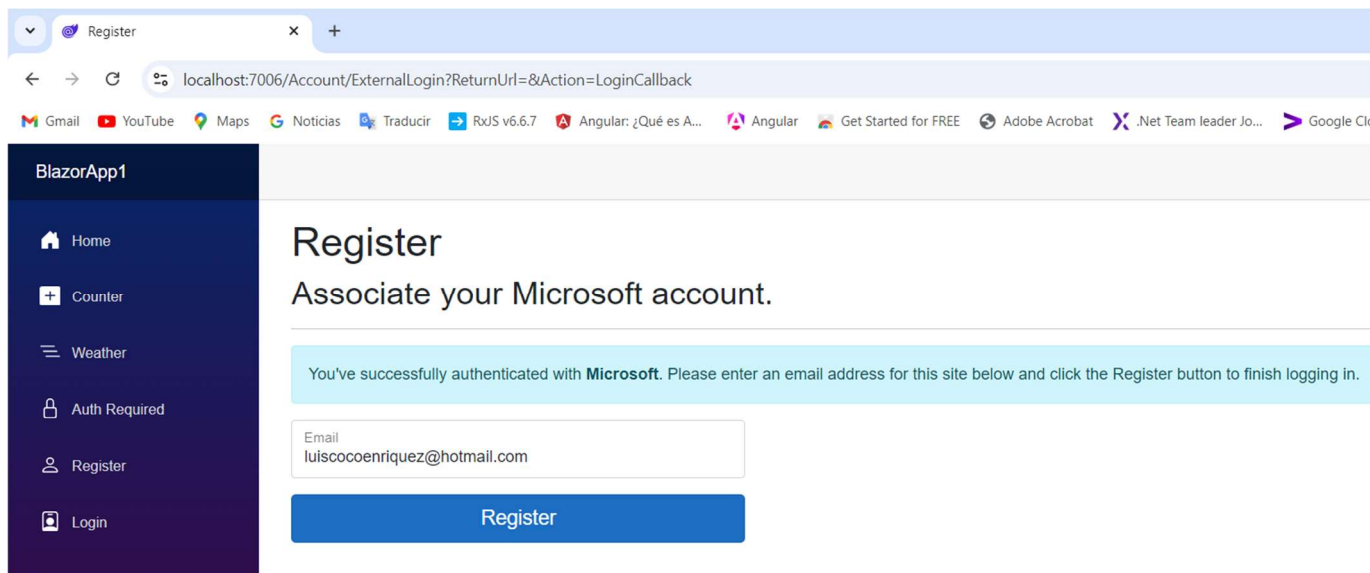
Register

localhost:7006/Account/ExternalLogin?ReturnUrl=&Action=LoginCallback

Gmail YouTube Maps Noticias Traducir RxJS v6.6.7 Angular: ¿Qué es A... Angular Get Started for FREE Adobe Acrobat .Net Team leader Jo... Google Cl

BlazorApp1

Home

Counter

Weather

Auth Required

Register

Login

Register

Associate your Microsoft account.

You've successfully authenticated with **Microsoft**. Please enter an email address for this site below and click the Register button to finish logging in.

Email
luiscocoenriquez@hotmail.com

Register